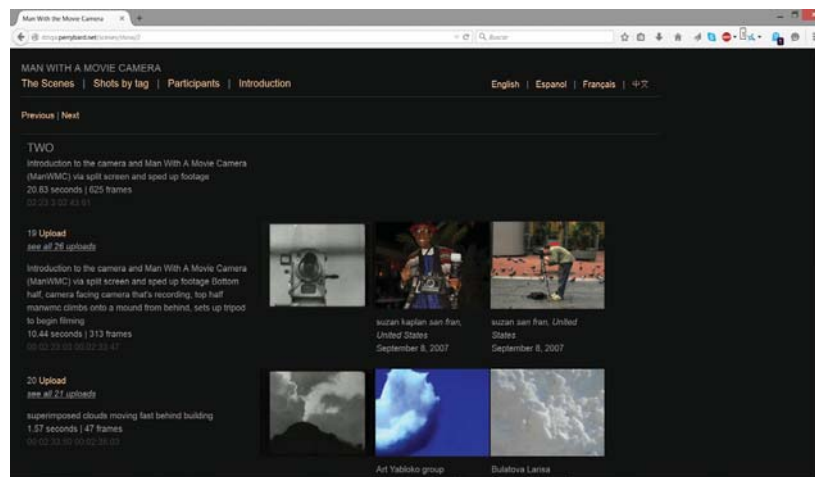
Man With the Movie Camera ×

dziga.perrybard.net/scenes/show/2

Buscar

MAN WITH A MOVIE CAMERA

The Scenes | Shots by tag | Participants | Introduction

English | Espanol | Français | 中文

Previous | Next

TWO

Introduction to the camera and Man With A Movie Camera (ManWMC) via split screen and sped up footage

20.83 seconds | 625 frames

02:23.3 02:43.91

19 Upload

see all 26 uploads

Introduction to the camera and Man With A Movie Camera (ManWMC) via split screen and sped up footage Bottom half, camera facing camera that's recording, top half manwmc climbs onto a mound from behind, sets up tripod to begin filming

10.44 seconds | 313 frames

00:02:23.03 00:02:33.47

suzan kaplan san fran, United States

September 8, 2007

suzan kaplan san fran, United States

September 8, 2007

20 Upload

see all 21 uploads

superimposed clouds moving fast behind building

1.57 seconds | 47 frames

00:02:33.50 00:02:35.03

Art Yabloko group

Bulatova Larisa